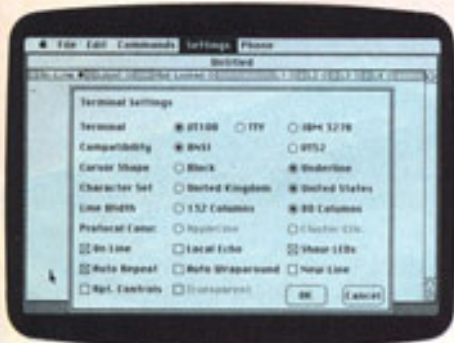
File Edit Commands Settings Phone

Untitled

Terminal Settings

Terminal ◉ VT100 ○ TTY ○ IBM 3278

Compatibility ◉ ANSI ○ VT52

Cursor Shape ○ Block ◉ Underline

Character Set ○ United Kingdom ◉ United States

Line Width ○ 132 Columns ◉ 80 Columns

Protocol Conv: ○ AppleLine ○ Cluster Ctlr.

☒ On Line ☐ Local Echo ☒ Show LEDs

☒ Auto Repeat ☐ Auto Wraparound ☐ New Line

☐ Rpt. Controls ☐ Transparent

OK Cancel